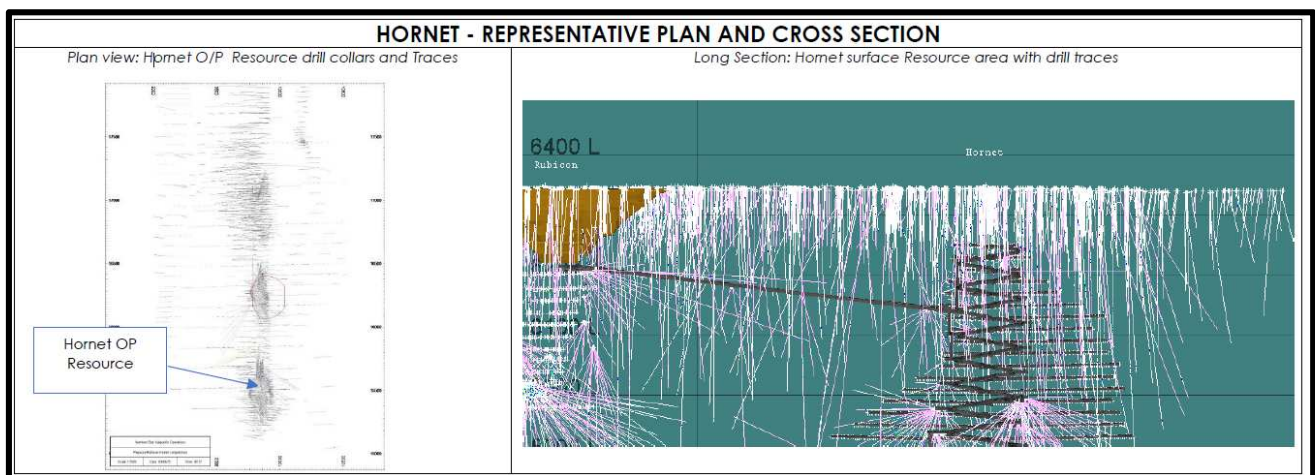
HORNET - REPRESENTATIVE PLAN AND CROSS SECTION

Plan view: Hornet O/P Resource drill collars and Traces

Hornet OP Resource

Long Section: Hornet surface Resource area with drill traces

6400 L
Rubicon

Hornet